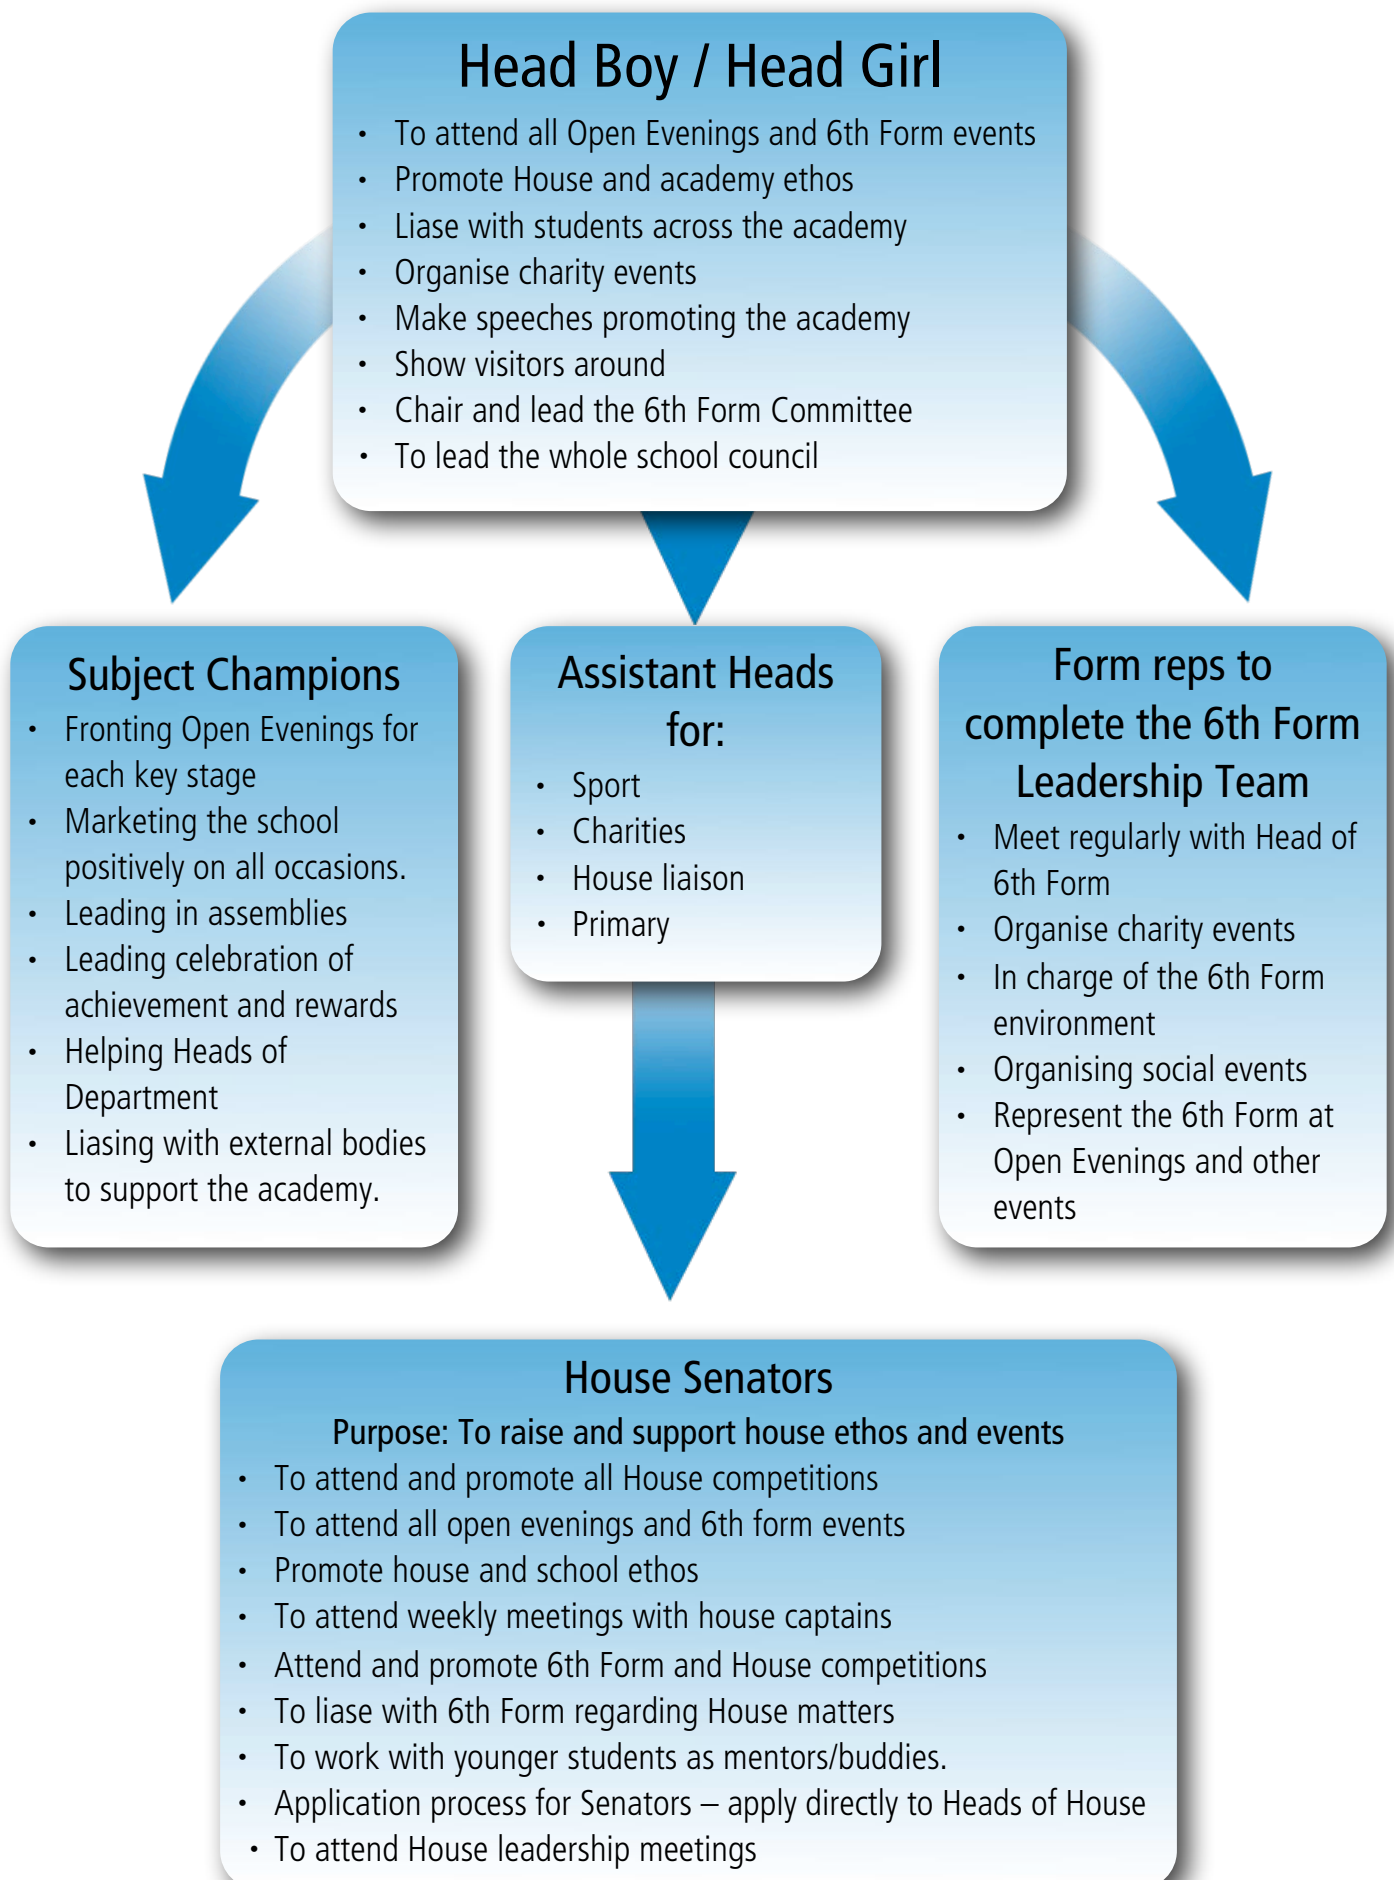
Head Boy / Head Girl

- To attend all Open Evenings and 6th Form events
- Promote House and academy ethos
- Liase with students across the academy
- Organise charity events
- Make speeches promoting the academy
- Show visitors around
- Chair and lead the 6th Form Committee
- To lead the whole school council

Subject Champions

- Fronting Open Evenings for each key stage
- Marketing the school positively on all occasions.
- Leading in assemblies
- Leading celebration of achievement and rewards
- Helping Heads of Department
- Liasing with external bodies to support the academy.

Assistant Heads for:

- Sport
- Charities
- House liaison
- Primary

Form reps to complete the 6th Form Leadership Team

- Meet regularly with Head of 6th Form
- Organise charity events
- In charge of the 6th Form environment
- Organising social events
- Represent the 6th Form at Open Evenings and other events

House Senators

Purpose: To raise and support house ethos and events

- To attend and promote all House competitions
- To attend all open evenings and 6th form events
- Promote house and school ethos
- To attend weekly meetings with house captains
- Attend and promote 6th Form and House competitions
- To liase with 6th Form regarding House matters
- To work with younger students as mentors/buddies.
- Application process for Senators – apply directly to Heads of House
- To attend House leadership meetings